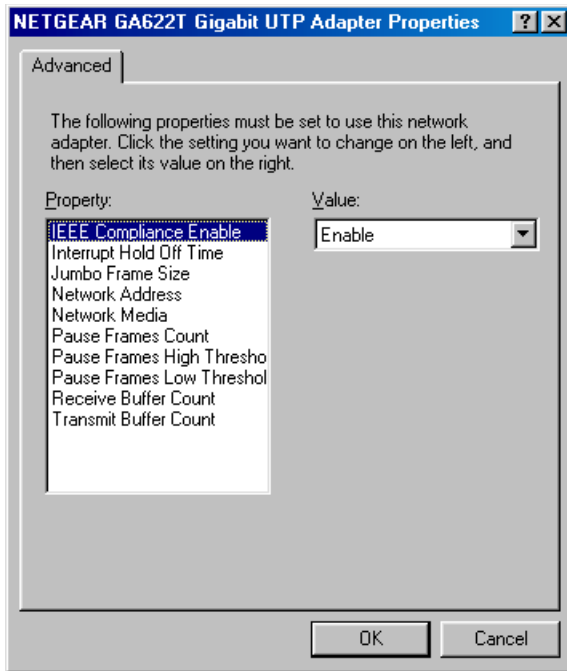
NETGEAR GA622T Gigabit UTP Adapter Properties ? X

Advanced

The following properties must be set to use this network adapter. Click the setting you want to change on the left, and then select its value on the right.

Property:
IEEE Compliance Enable
Interrupt Hold Off Time
Jumbo Frame Size
Network Address
Network Media
Pause Frames Count
Pause Frames High Thresho
Pause Frames Low Threshol
Receive Buffer Count
Transmit Buffer Count

Value:
Enable

OK Cancel